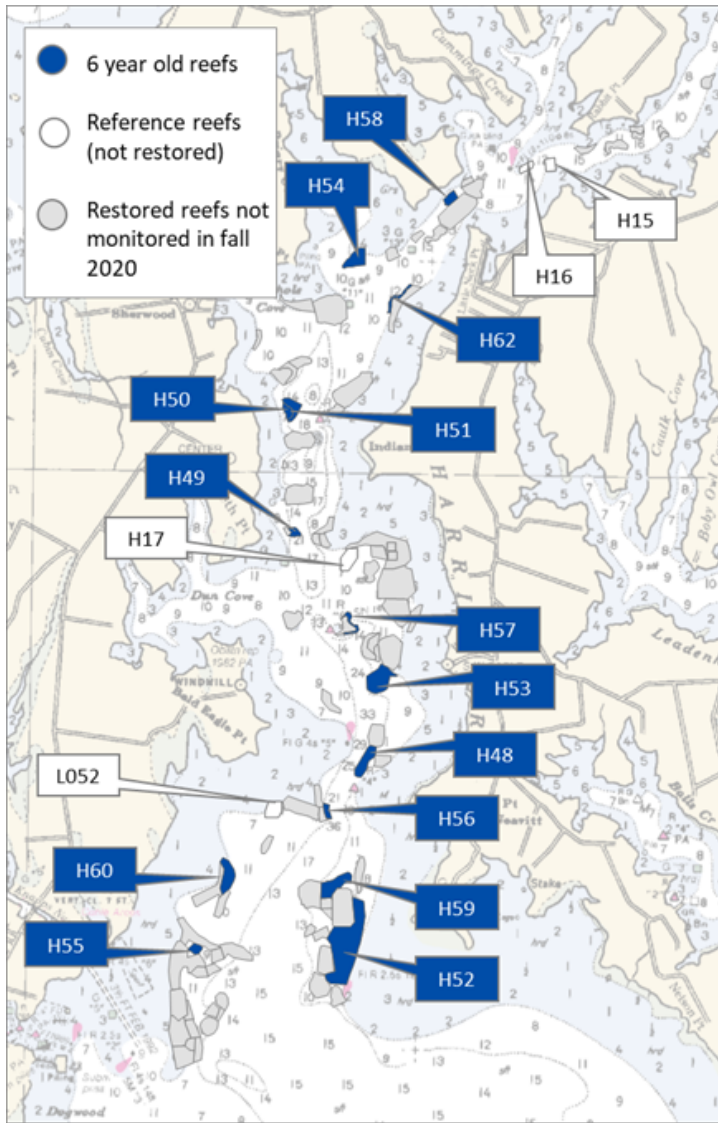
6 year old reefs
Reference reefs (not restored)
Restored reefs not monitored in fall 2020

H58
H54
H15
H16
H62
H50
H51
H49
H17
H57
H53
H48
L052
H56
H60
H59
H55
H52

Cummings Creek
Sherwood
Indian
Dun Cove
WINDMILL
Bald Eagle Pt
Leadenham
Caulk Cove
Boby Owl Cove
Dogwood
Dogwood Harbor